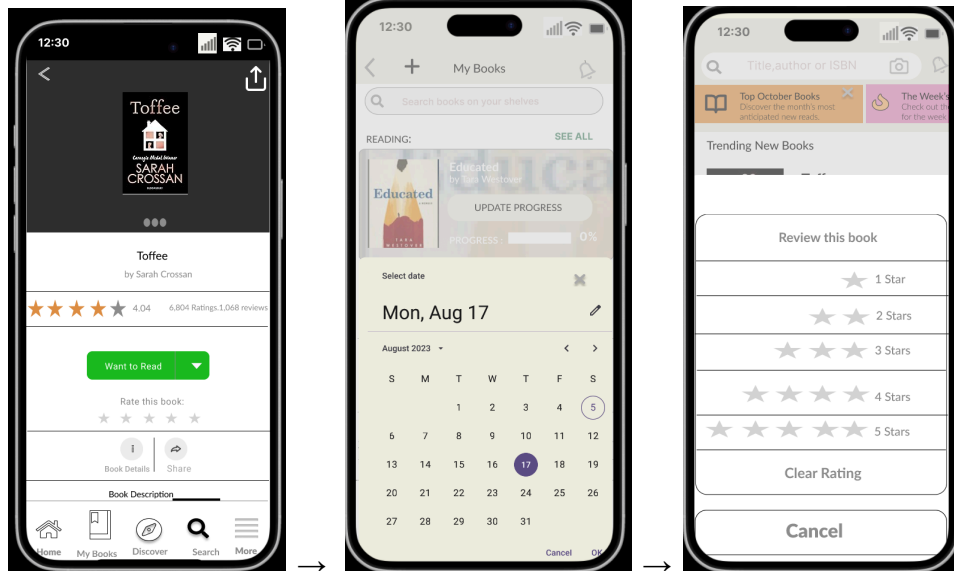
12:30

Toffee
Carnegie Medal Winner
SARAH CROSSAN

Toffee
by Sarah Crossan

4.04 6,804 Ratings 1,068 reviews

Want to Read

Rate this book:

Book Details Share

Book Description

Home My Books Discover Search More

→

12:30

My Books

Search books on your shelves

READING: SEE ALL

Educated
by Tara Westover
Educated

UPDATE PROGRESS

PROGRESS : 0%

Select date

Mon, Aug 17

August 2023

| S | M | T | W | T | F | S |
|---|---|---|---|---|---|---|
| | | 1 | 2 | 3 | 4 | 5 |
| 6 | 7 | 8 | 9 | 10 | 11 | 12 |
| 13 | 14 | 15 | 16 | 17 | 18 | 19 |
| 20 | 21 | 22 | 23 | 24 | 25 | 26 |
| 27 | 28 | 29 | 30 | 31 | | |

Cancel OK

→

12:30

Title,author or ISBN

Top October Books
Discover the month's most anticipated new reads.

The Week's
Check out the for the week

Trending New Books

Review this book

1 Star
2 Stars
3 Stars
4 Stars
5 Stars

Clear Rating

Cancel